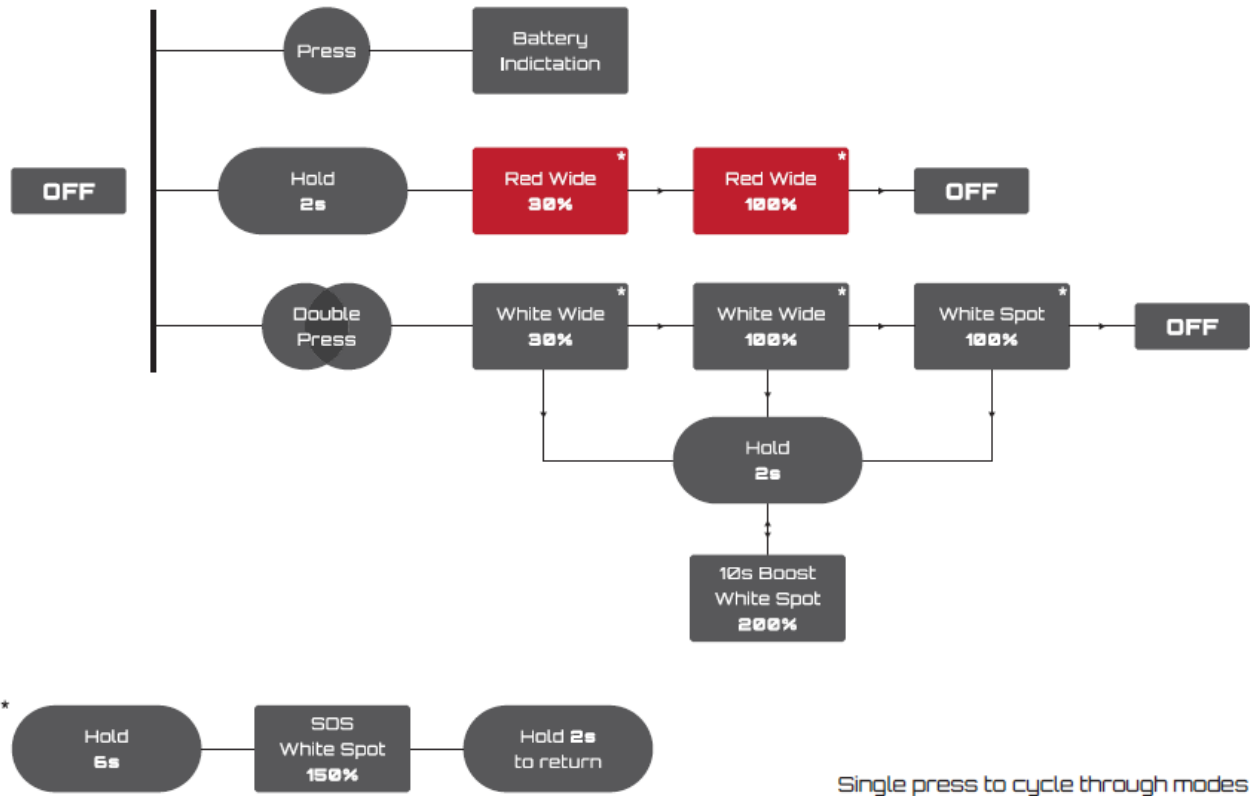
OFF

Press

Battery Indictation

Hold 2s

Red Wide 30% *

Red Wide 100% *

OFF

Double Press

White Wide 30% *

White Wide 100% *

White Spot 100% *

OFF

Hold 2s

10s Boost White Spot 200%

* Hold 6s

SOS White Spot 150%

Hold 2s to return

Single press to cycle through modes